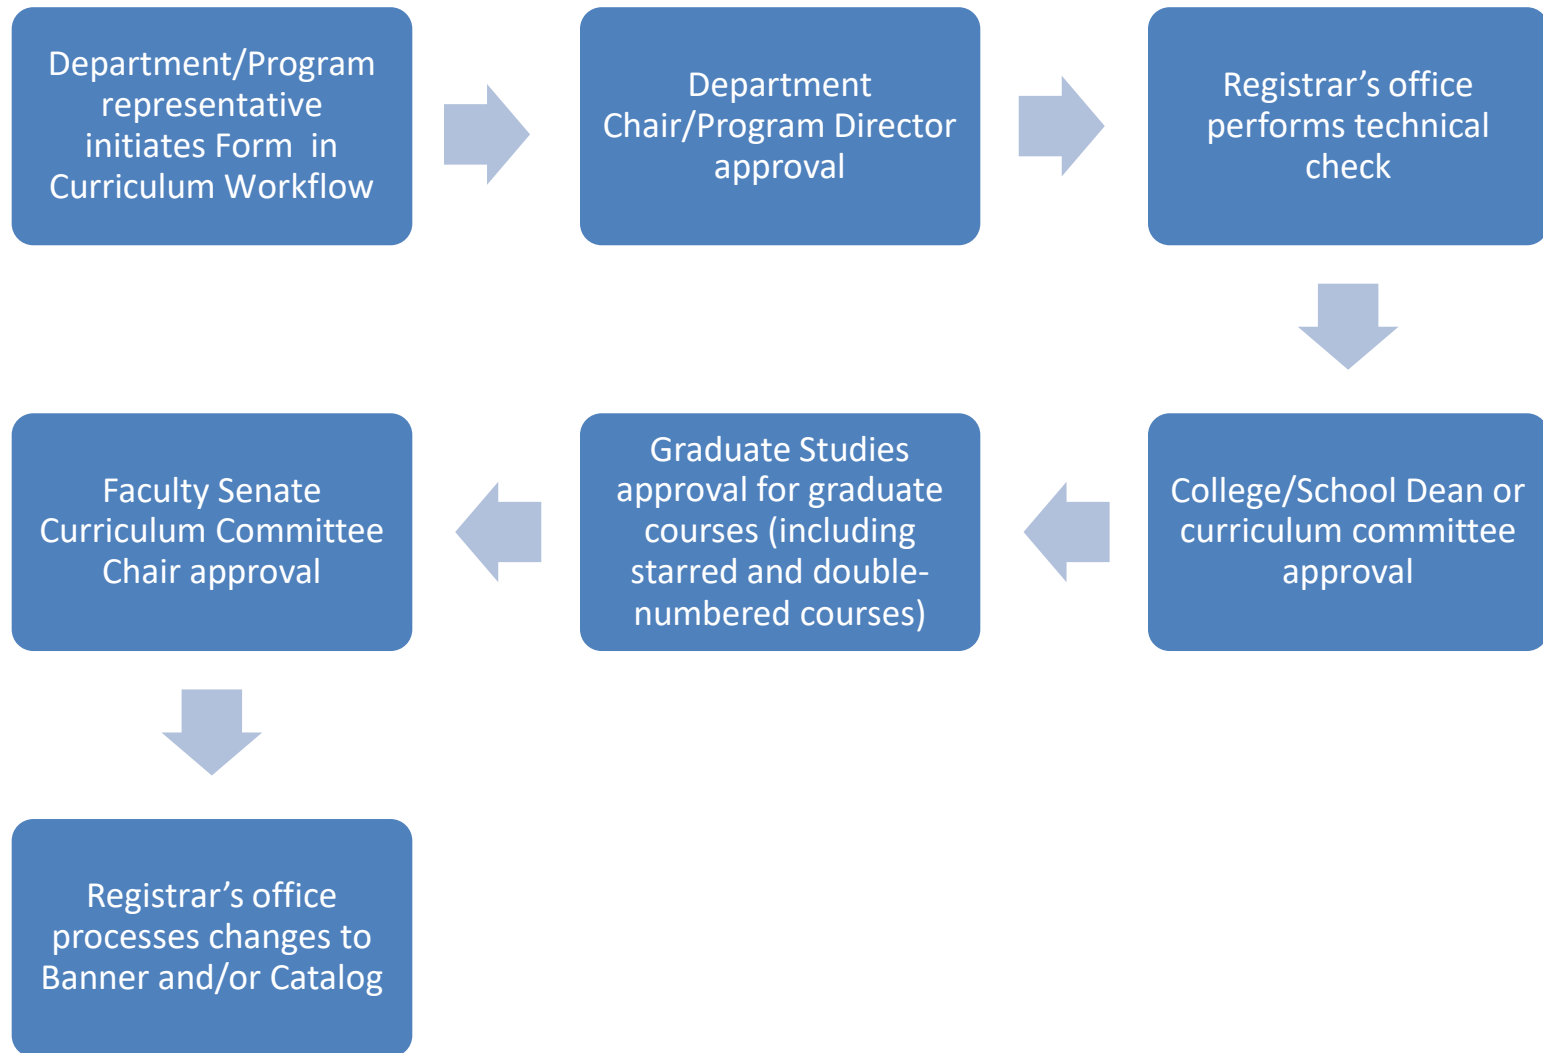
Department/Program representative initiates Form in Curriculum Workflow

Department Chair/Program Director approval

Registrar’s office performs technical check

College/School Dean or curriculum committee approval

Graduate Studies approval for graduate courses (including starred and double-numbered courses)

Faculty Senate Curriculum Committee Chair approval

Registrar’s office processes changes to Banner and/or Catalog